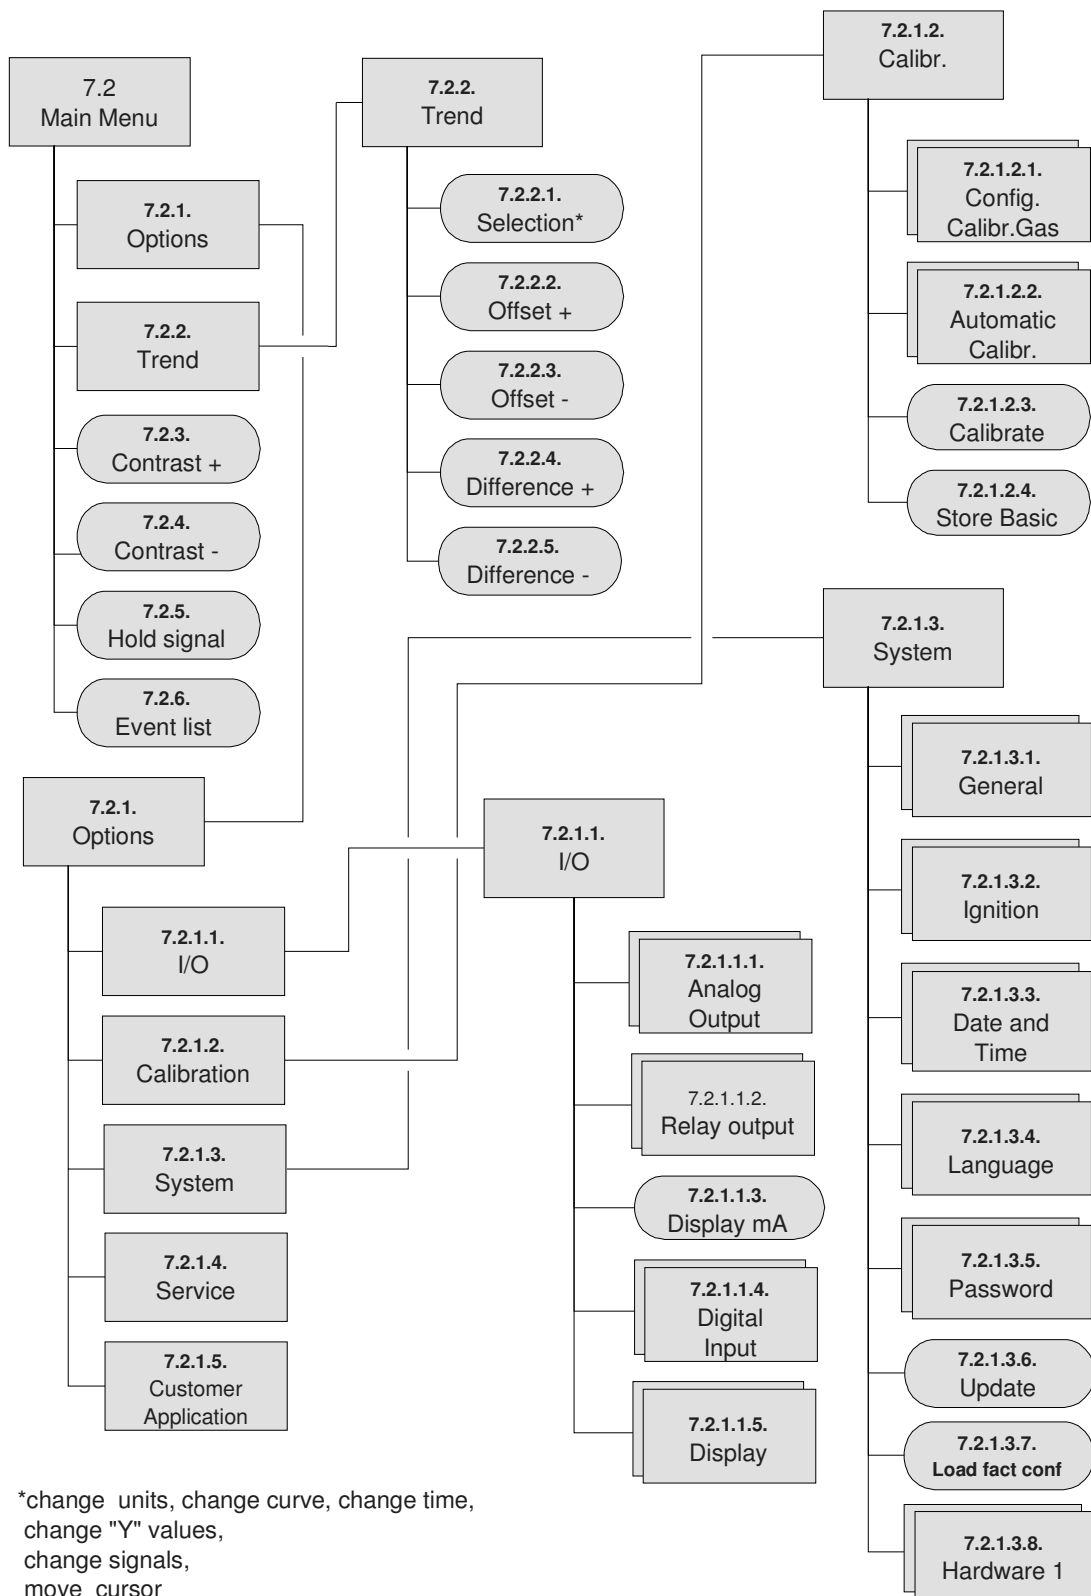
7.2
Main Menu

7.2.1.
Options

7.2.2.
Trend

7.2.3.
Contrast +

7.2.4.
Contrast -

7.2.5.
Hold signal

7.2.6.
Event list

7.2.2.
Trend

7.2.2.1.
Selection*

7.2.2.2.
Offset +

7.2.2.3.
Offset -

7.2.2.4.
Difference +

7.2.2.5.
Difference -

7.2.1.2.
Calibr.

7.2.1.2.1.
Config.
Calibr.Gas

7.2.1.2.2.
Automatic
Calibr.

7.2.1.2.3.
Calibrate

7.2.1.2.4.
Store Basic

7.2.1.
Options

7.2.1.1.
I/O

7.2.1.2.
Calibration

7.2.1.3.
System

7.2.1.4.
Service

7.2.1.5.
Customer
Application

7.2.1.1.
I/O

7.2.1.1.1.
Analog
Output

7.2.1.1.2.
Relay output

7.2.1.1.3.
Display mA

7.2.1.1.4.
Digital
Input

7.2.1.1.5.
Display

7.2.1.3.
System

7.2.1.3.1.
General

7.2.1.3.2.
Ignition

7.2.1.3.3.
Date and
Time

7.2.1.3.4.
Language

7.2.1.3.5.
Password

7.2.1.3.6.
Update

7.2.1.3.7.
Load fact conf

7.2.1.3.8.
Hardware 1

*change units, change curve, change time,
change "Y" values,
change signals,
move cursor